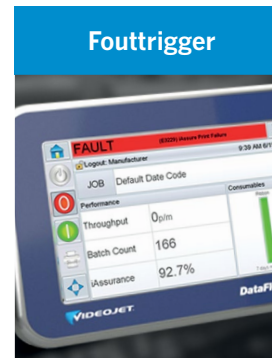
Fouttrigger

FAULT (E0229) iAssure Print Failure 9:39 AM 6/1

Logout: Manufacturer

JOB Default Date Code

Performance

Consumables

Throughput 0p/m

Batch Count 166

iAssurance 92.7%

VIDEOJET

DataFl